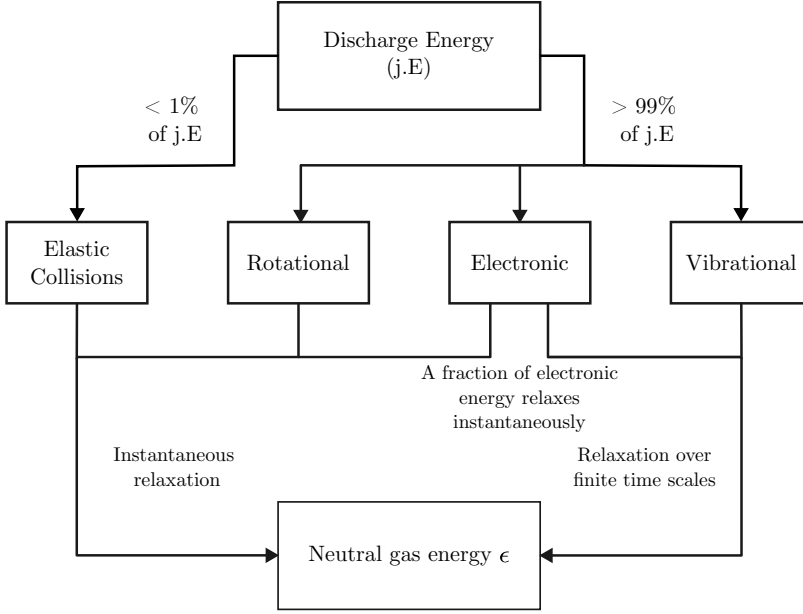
Discharge Energy (j.E)

$< 1\%$ of j.E

$> 99\%$ of j.E

Elastic Collisions

Rotational

Electronic

Vibrational

A fraction of electronic energy relaxes instantaneously

Instantaneous relaxation

Relaxation over finite time scales

Neutral gas energy $\epsilon$